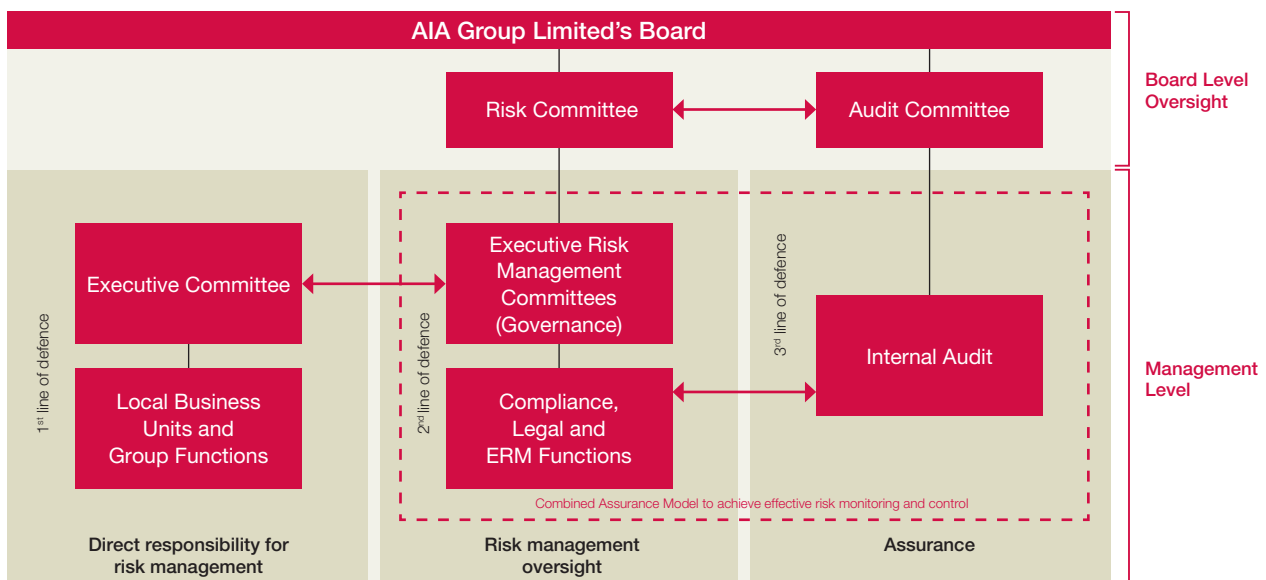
AIA Group Limited's Board

Board Level Oversight

Risk Committee

Audit Committee

Management Level

Executive Committee

Local Business Units and Group Functions

1st line of defence

Executive Risk Management Committees (Governance)

Compliance, Legal and ERM Functions

2nd line of defence

3rd line of defence

Internal Audit

Combined Assurance Model to achieve effective risk monitoring and control

Direct responsibility for risk management

Risk management oversight

Assurance